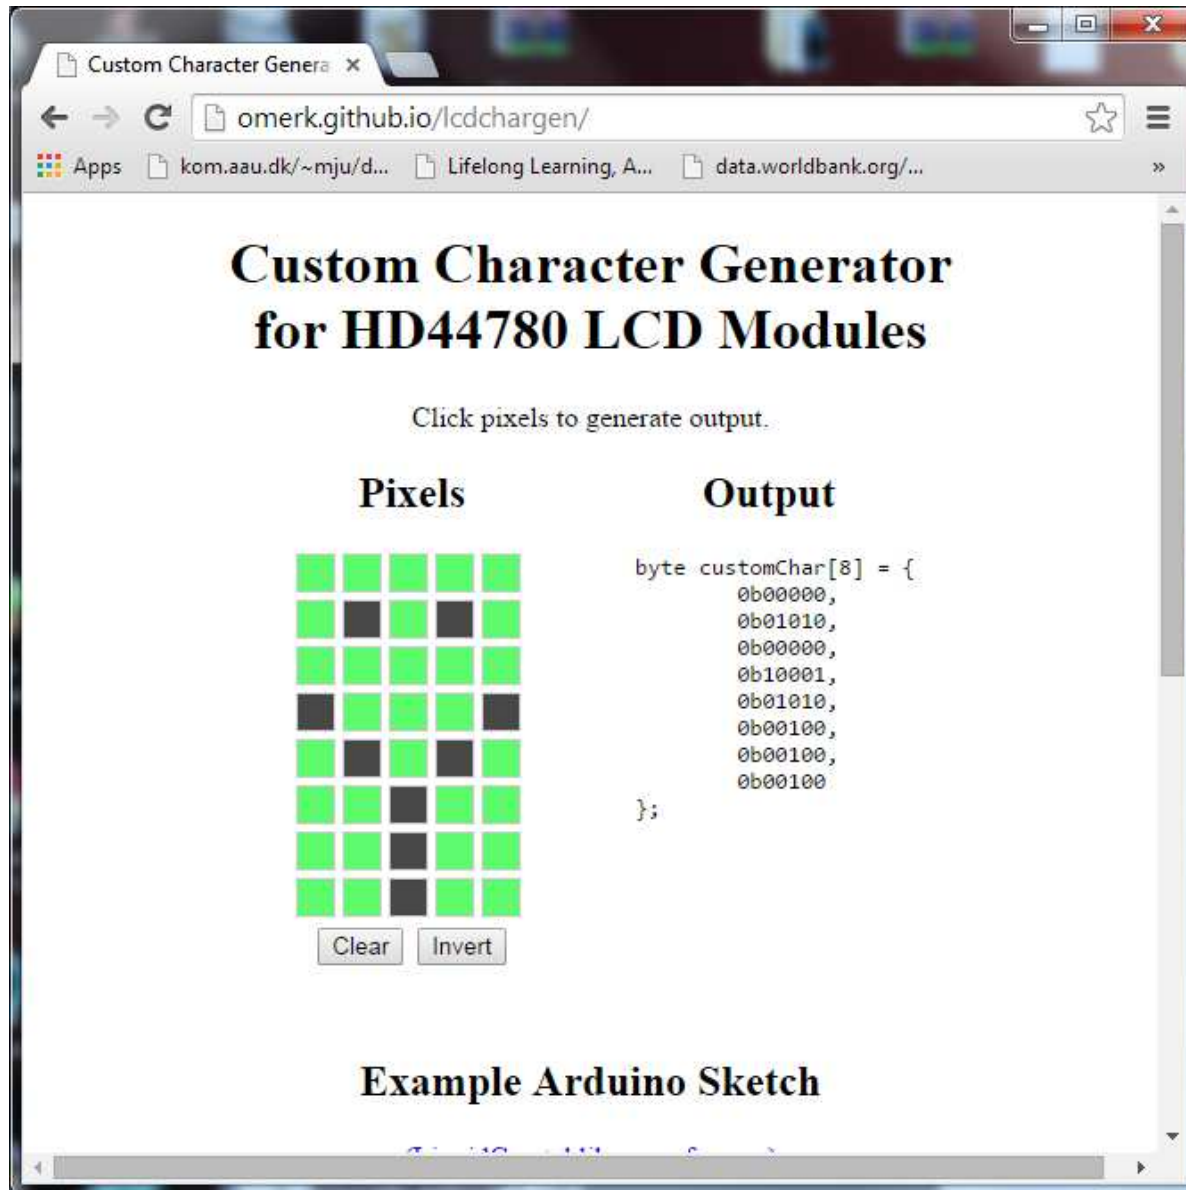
Custom Character Genera ×

omerk.github.io/lcdchargen/

Apps kom.aau.dk/~mju/d... Lifelong Learning, A... data.worldbank.org/... »

Custom Character Generator for HD44780 LCD Modules

Click pixels to generate output.

Pixels

Output

```
byte customChar[8] = {
	0b00000,
	0b01010,
	0b00000,
	0b10001,
	0b01010,
	0b00100,
	0b00100,
	0b00100
};
```

Clear Invert

Example Arduino Sketch

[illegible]